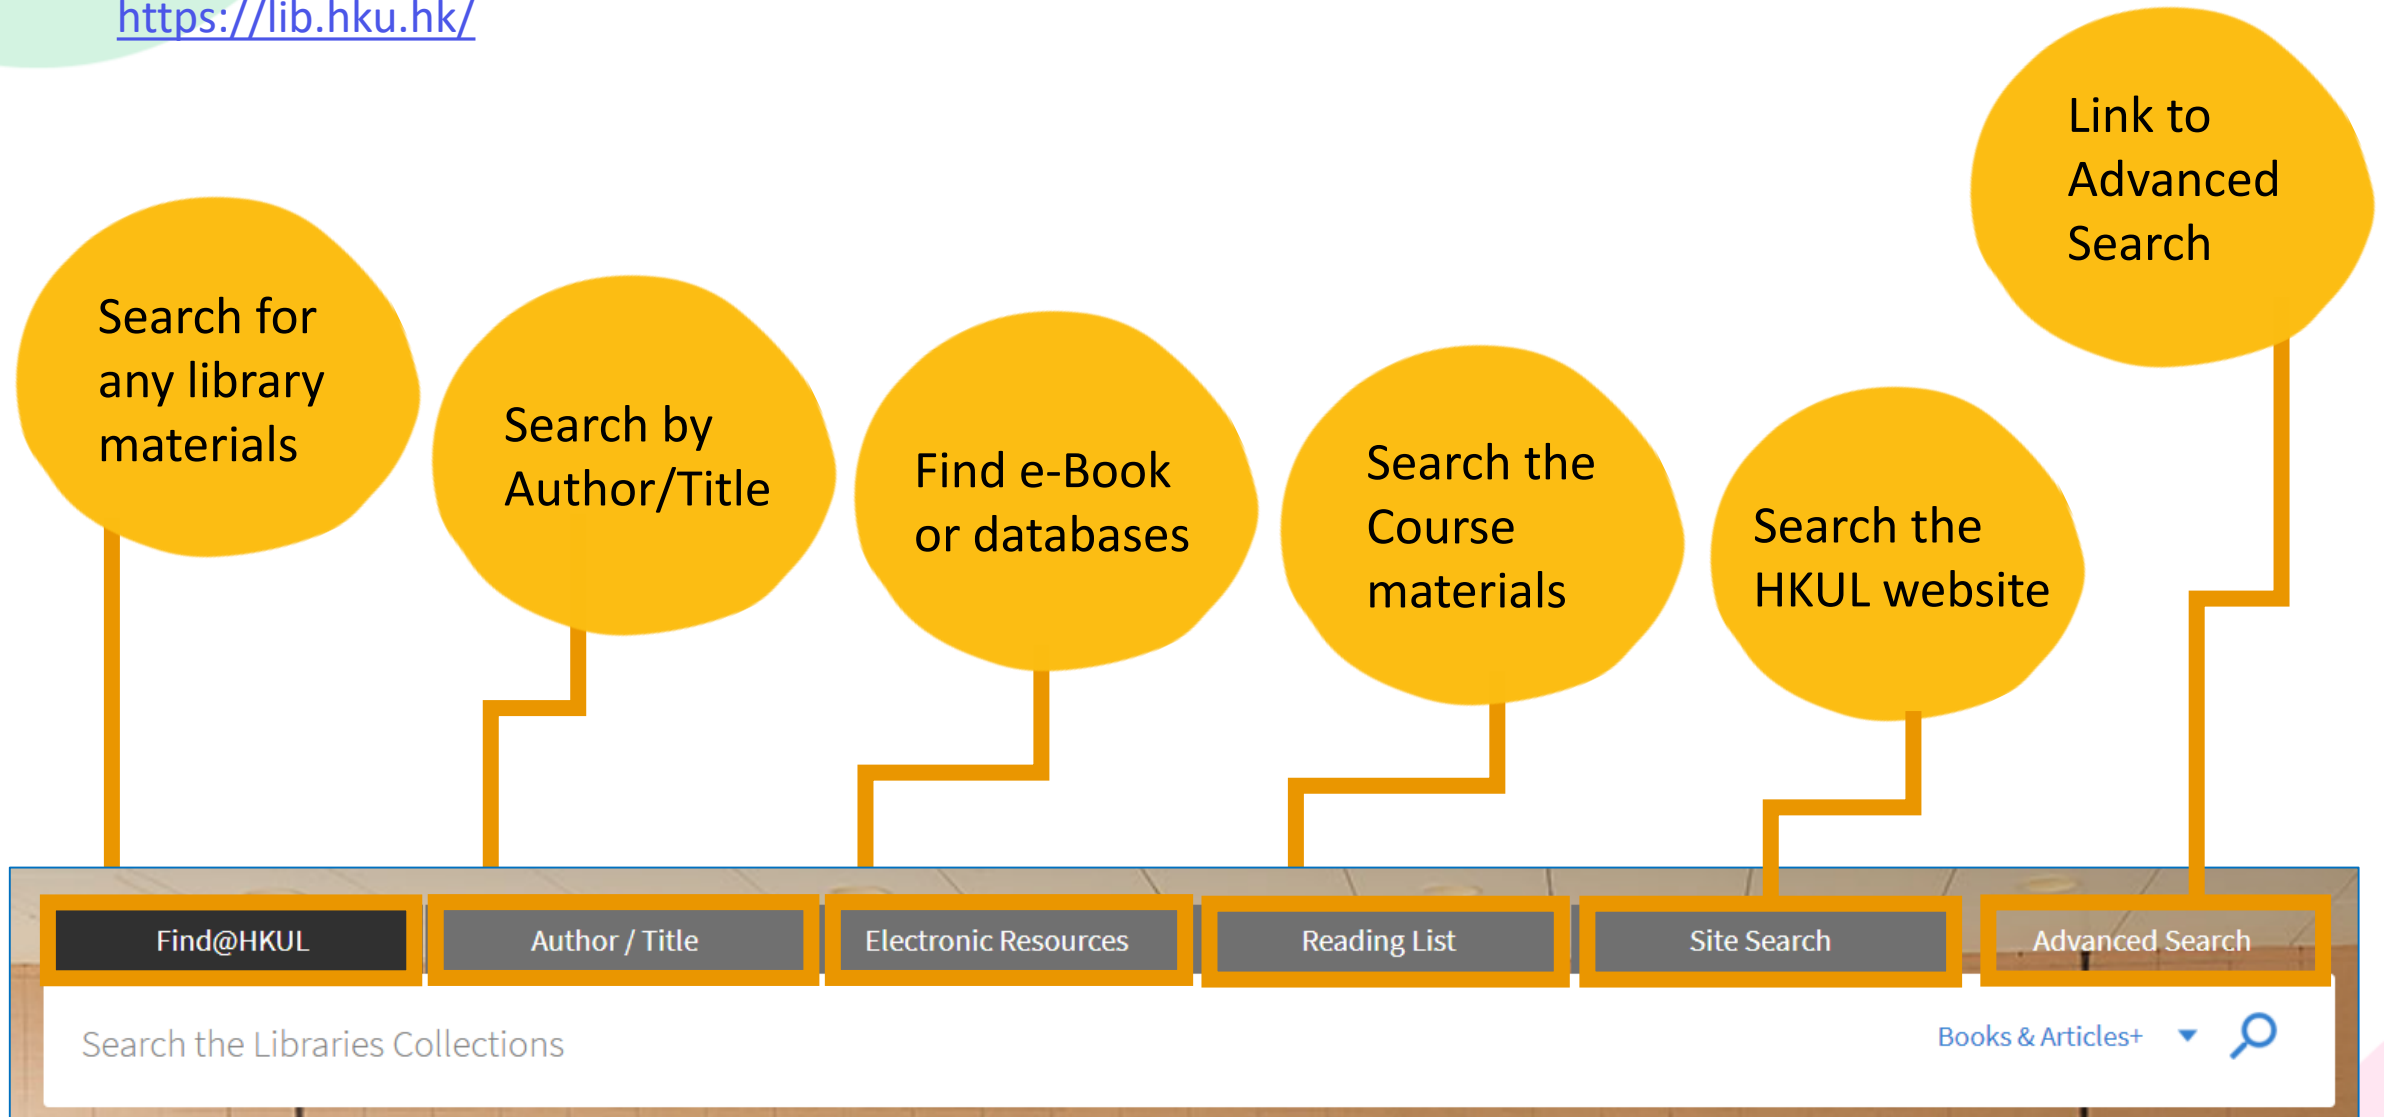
https://lib.hku.hk/

Link to Advanced Search

Search for any library materials

Search by Author/Title

Find e-Book or databases

Search the Course materials

Search the HKUL website

Find@HKUL

Author / Title

Electronic Resources

Reading List

Site Search

Advanced Search

Search the Libraries Collections

Books & Articles+